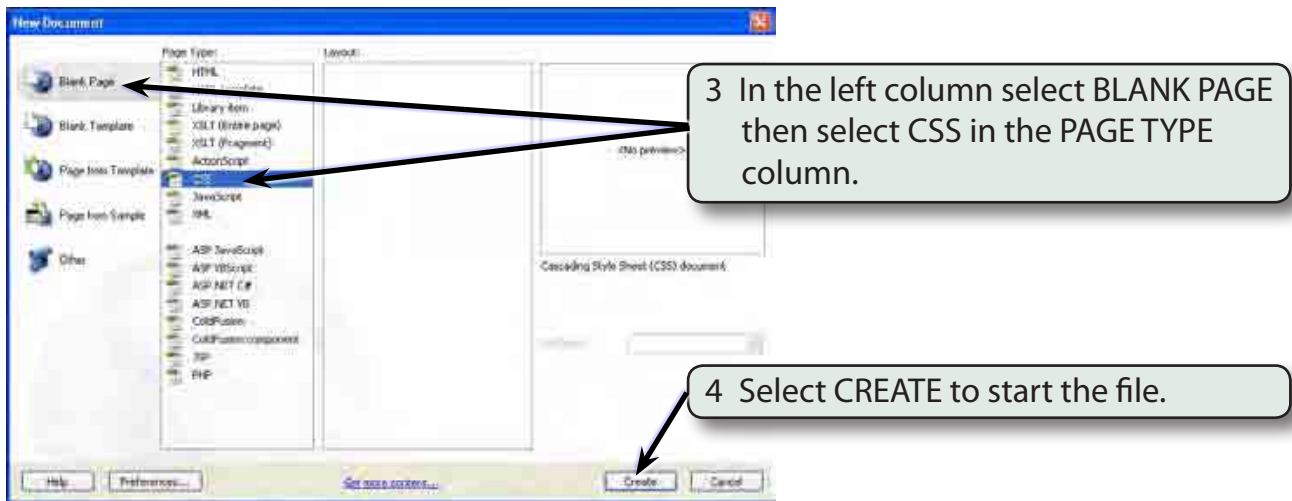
New Document

Page Type:

Layout:

Blank Page

Blank Template

Page from Template

Page from Sample

Other

HTML

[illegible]

Library item

XSLT (Entire page)

XSLT (Fragment)

ActionScript

CSS

JavaScript

XML

ASP JavaScript

ASP VBScript

ASP.NET C#

ASP.NET VB

ColdFusion

ColdFusion component

JSP

PHP

<No preview>

Cascading Style Sheet (CSS) document

3 In the left column select BLANK PAGE then select CSS in the PAGE TYPE column.

4 Select CREATE to start the file.

Help

Preferences...

Get more content...

Create

Cancel